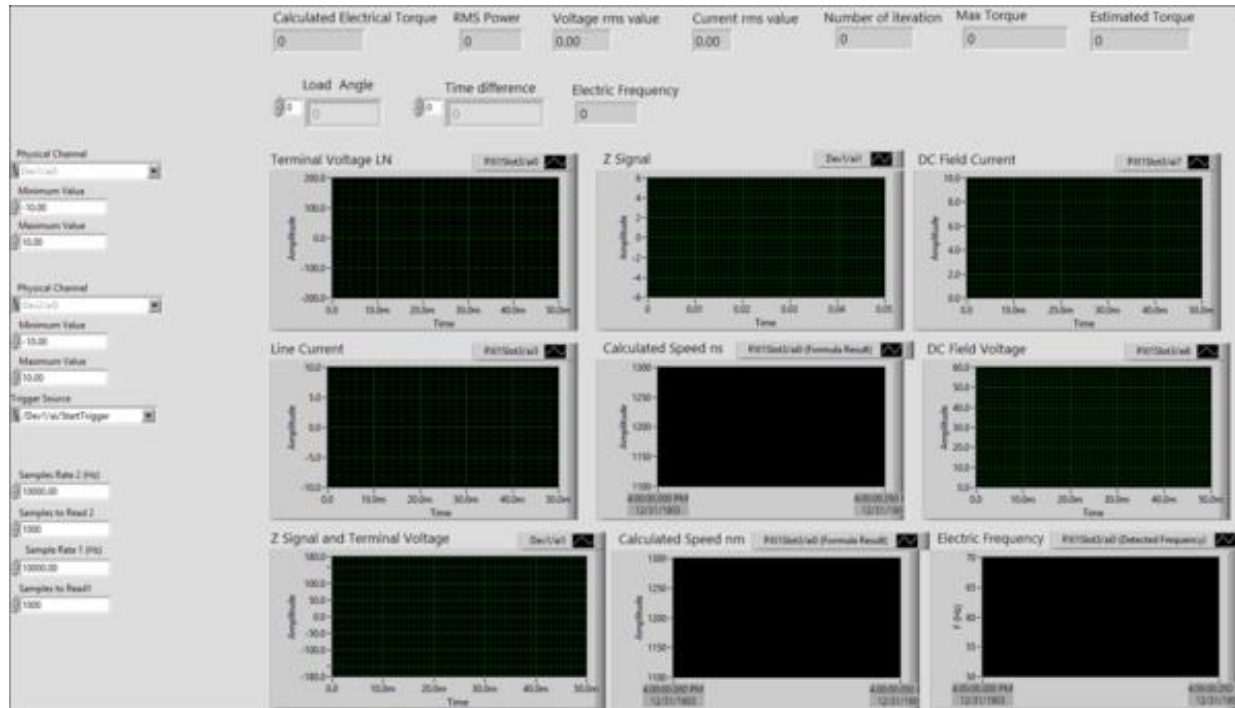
Calculated Electrical Torque
0

RMS Power
0

Voltage rms value
0.00

Current rms value
0.00

Number of iteration
0

Max Torque
0

Estimated Torque
0

Load Angle
0
0

Time difference
0
0

Electric Frequency
0

Physical Channel
Dev1/ai5
Minimum Value
-10.00
Maximum Value
10.00

Physical Channel
Dev1/ai0
Minimum Value
-10.00
Maximum Value
10.00
Trigger Source
/Dev1/ai/StartTrigger

Samples Rate 2 (Hz)
10000.00
Samples to Read 2
1000
Sample Rate 1 (Hz)
10000.00
Samples to Read1
1000

Terminal Voltage LN
PXI1Slot2/ai0
200.0
100.0
0.0
-100.0
-200.0
Amplitude
0.0 10.0m 20.0m 30.0m 40.0m 50.0m
Time

Z Signal
Dev1/ai1
6
4
2
0
-2
-4
-6
Amplitude
0 0.01 0.02 0.03 0.04 0.05
Time

DC Field Current
PXI1Slot2/ai7
10.0
8.0
6.0
4.0
2.0
0.0
Amplitude
0.0 10.0m 20.0m 30.0m 40.0m 50.0m
Time

Line Current
PXI1Slot2/ai3
10.0
5.0
0.0
-5.0
-10.0
Amplitude
0.0 10.0m 20.0m 30.0m 40.0m 50.0m
Time

Calculated Speed ns
PXI1Slot2/ai0 (Formula Result)
1300
1250
1200
1150
1100
4:00:00.000 PM
12/31/1903
4:00:00.050
12/31/19

DC Field Voltage
PXI1Slot2/ai6
60.0
50.0
40.0
30.0
20.0
10.0
0.0
Amplitude
0.0 10.0m 20.0m 30.0m 40.0m 50.0m
Time

Z Signal and Terminal Voltage
Dev1/ai1
150.0
100.0
50.0
0.0
-50.0
-100.0
-150.0
Amplitude
0.0 10.0m 20.0m 30.0m 40.0m 50.0m
Time

Calculated Speed nm
PXI1Slot2/ai0 (Formula Result)
1300
1250
1200
1150
1100
Amplitude
4:00:00.000 PM
12/31/1903
4:00:00.050
12/31/19

Electric Frequency
PXI1Slot2/ai0 (Detected Frequency)
70
65
60
55
50
F (Hz)
4:00:00.000 PM
12/31/1903
4:00:00.050
12/31/19